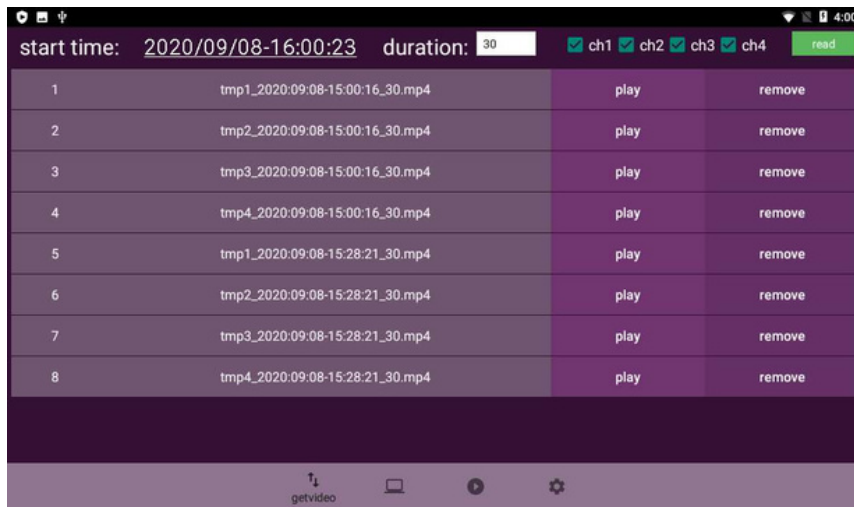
4:00

start time: 2020/09/08-16:00:23 duration: 30 ch1 ch2 ch3 ch4 read

| | | | |
|---|---|---|---|
| 1 | tmp1_2020:09:08-15:00:16_30.mp4 | play | remove |
| 2 | tmp2_2020:09:08-15:00:16_30.mp4 | play | remove |
| 3 | tmp3_2020:09:08-15:00:16_30.mp4 | play | remove |
| 4 | tmp4_2020:09:08-15:00:16_30.mp4 | play | remove |
| 5 | tmp1_2020:09:08-15:28:21_30.mp4 | play | remove |
| 6 | tmp2_2020:09:08-15:28:21_30.mp4 | play | remove |
| 7 | tmp3_2020:09:08-15:28:21_30.mp4 | play | remove |
| 8 | tmp4_2020:09:08-15:28:21_30.mp4 | play | remove |

getvideo